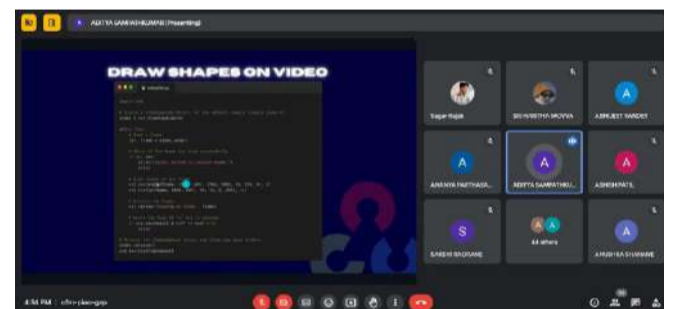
ADITYA SAMPATHKUMAR (Presenting)

DRAW SHAPES ON VIDEO

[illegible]

A
Sagar Bajak
SRI HARSHA MOVVA
ABHIJEET NANDEY
ANANYA PARTHASA...
ADITYA SAMPATHKU...
ASHISH PATIL
SAKSHI BAGRANE
44 others
ANUSHKA SHAHANE

4:34 PM | cfm-pkso-gzp